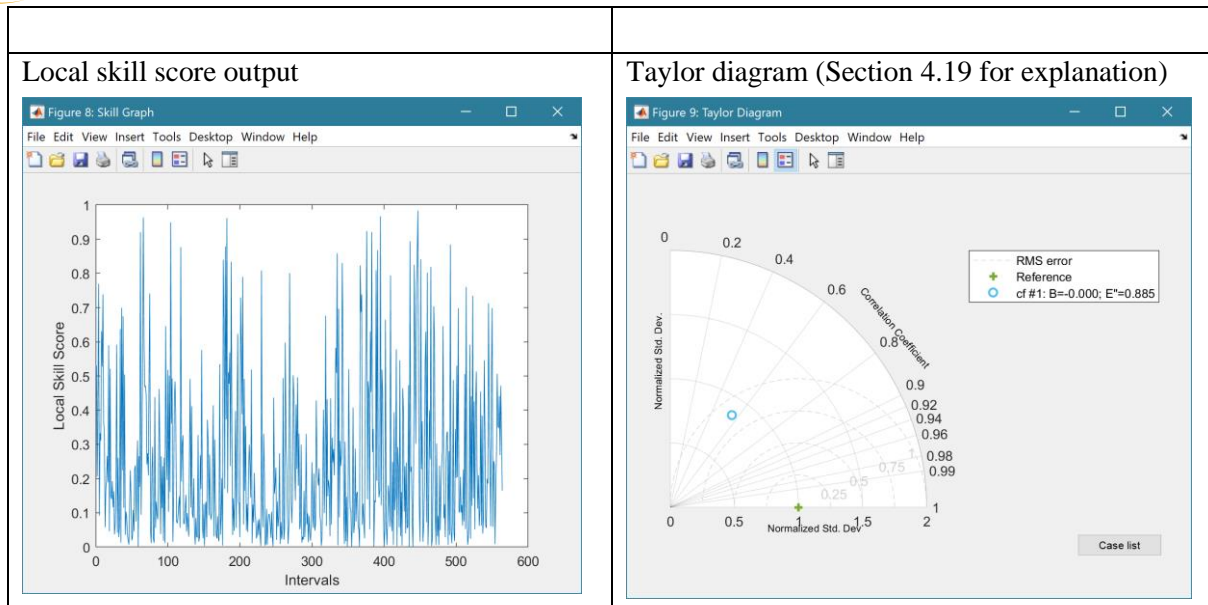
| Local skill score output | Taylor diagram (Section 4.19 for explanation) |
|---|---|
| Figure 8: Skill Graph<br>File Edit View Insert Tools Desktop Window Help<br>Local Skill Score<br>1 0.9 0.8 0.7 0.6 0.5 0.4 0.3 0.2 0.1 0<br>0 100 200 300 400 500 600<br>Intervals | Figure 9: Taylor Diagram<br>File Edit View Insert Tools Desktop Window Help<br>0 0.2 0.4 0.6 Correlation Coefficient 0.8 0.9 0.92 0.94 0.96 0.98 0.99 1<br>Normalized Std. Dev.<br>0 0.5 1 1.5 2<br>Normalized Std. Dev.<br>0.25 0.5 0.75 1<br>RMS error<br>Reference<br>cf #1: B=-0.000; E"=0.885<br>Case list |